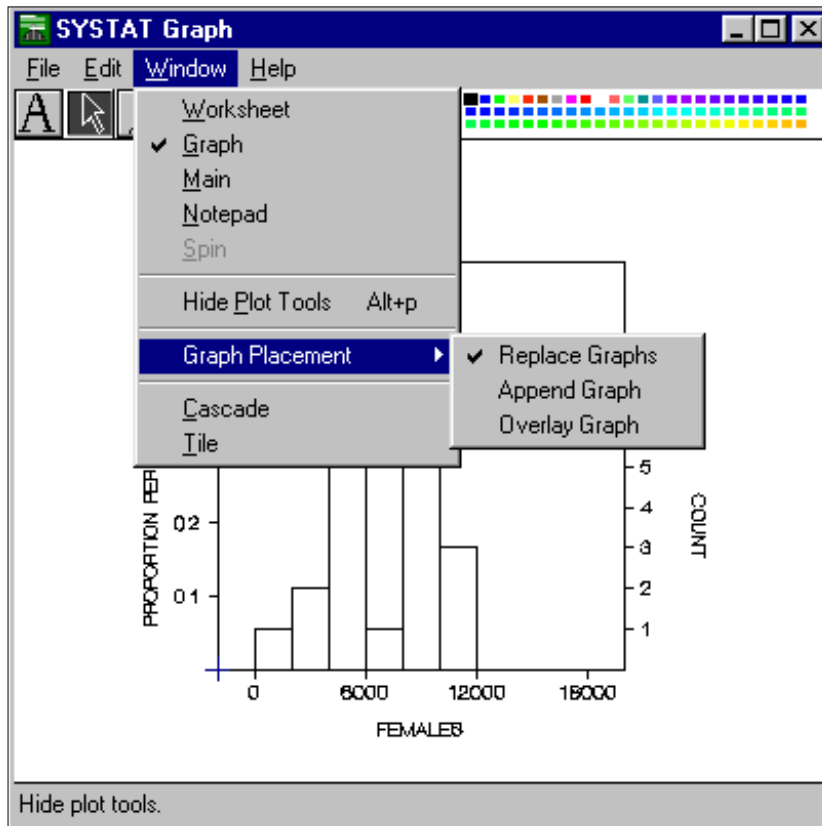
SYSTAT Graph

File Edit Window Help

A

Worksheet
✔ Graph
Main
Notepad
Spin

Hide Plot Tools Alt+p

Graph Placement

✔ Replace Graphs
Append Graph
Overlay Graph

Cascade
Tile

PROPORTION PER

0.2
0.1

5
4
3
2
1

COUNT

0 6000 12000 18000

FEMALES

Hide plot tools.